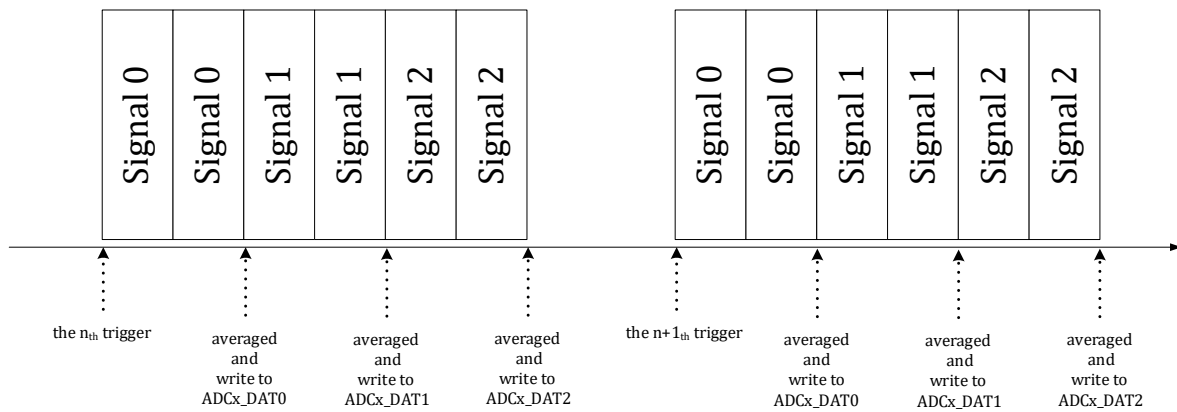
Signal 0

Signal 0

Signal 1

Signal 1

Signal 2

Signal 2

Signal 0

Signal 0

Signal 1

Signal 1

Signal 2

Signal 2

the $n_{th}$ trigger

averaged and write to ADCx_DAT0

averaged and write to ADCx_DAT1

averaged and write to ADCx_DAT2

the $n+1_{th}$ trigger

averaged and write to ADCx_DAT0

averaged and write to ADCx_DAT1

averaged and write to ADCx_DAT2